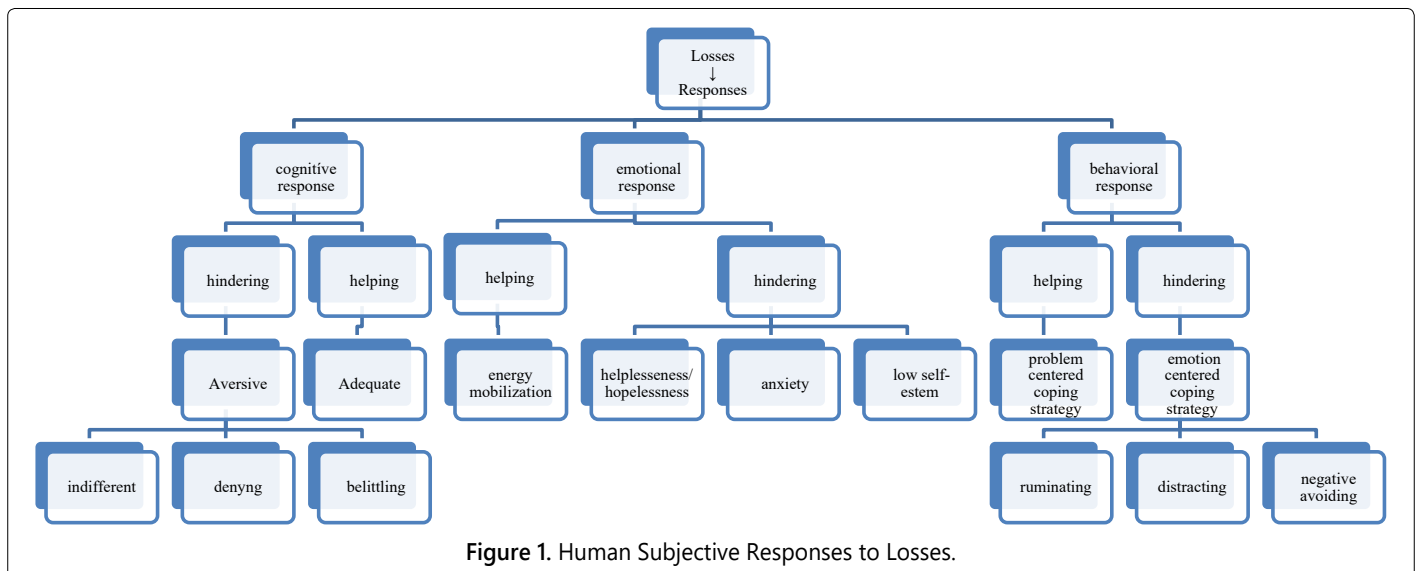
Losses
↓
Responses

cognitive response

emotional response

behavioral response

hindering

helping

helping

hindering

helping

hindering

Aversive

Adequate

energy mobilization

helplesseness/ hopelessness

anxiety

low self-estem

problem centered coping strategy

emotion centered coping strategy

indifferent

denyng

belittling

ruminating

distracting

negative avoiding

Figure 1. Human Subjective Responses to Losses.